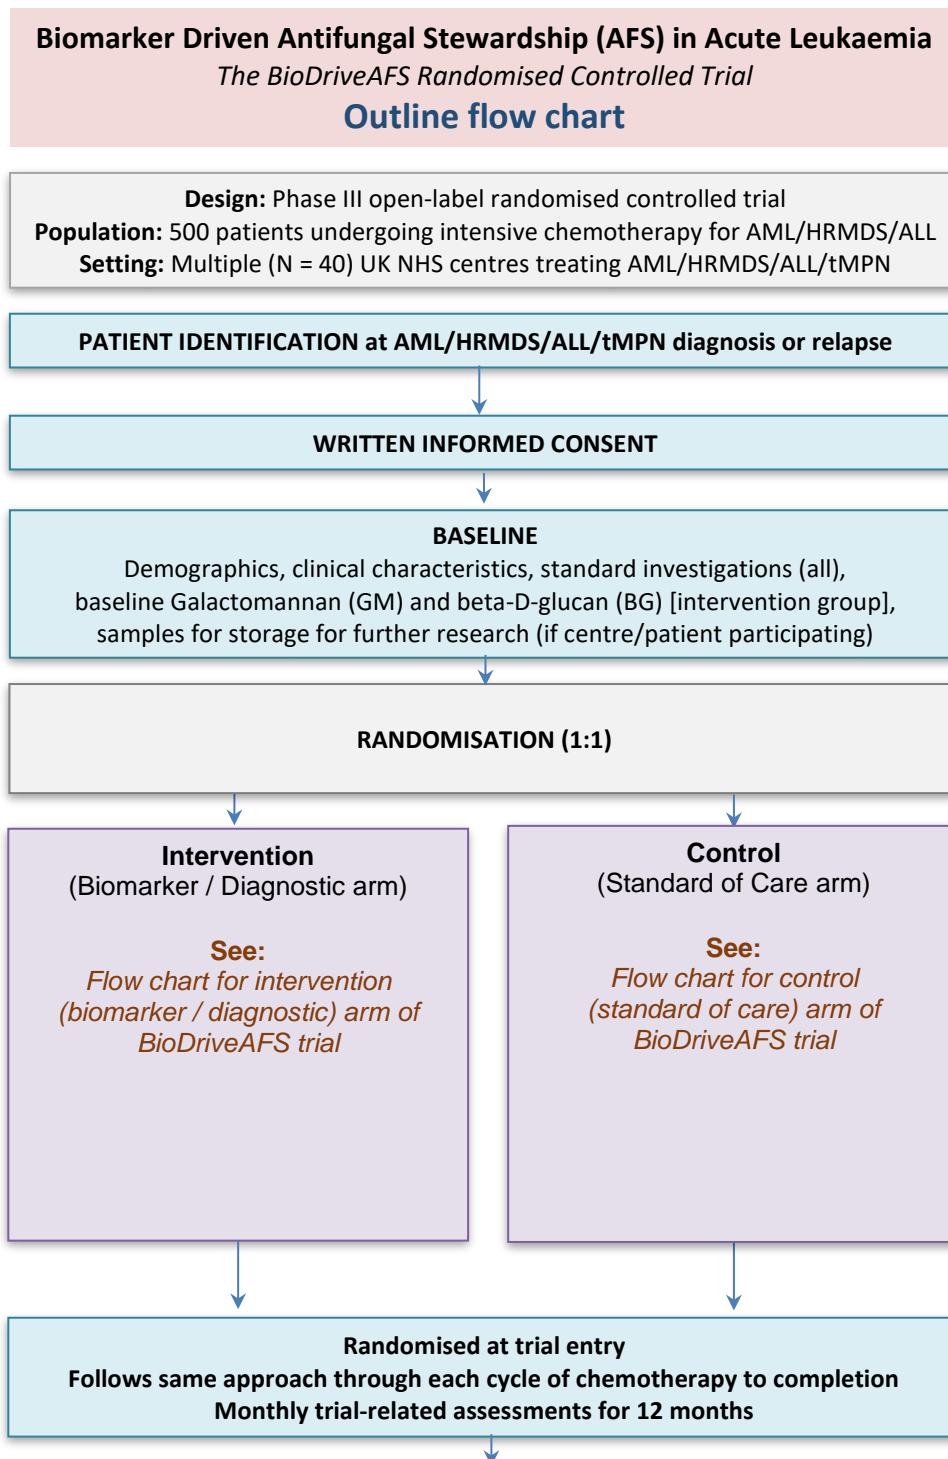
Biomarker Driven Antifungal Stewardship (AFS) in Acute Leukaemia
The BioDriveAFS Randomised Controlled Trial
Outline flow chart

Design: Phase III open-label randomised controlled trial
Population: 500 patients undergoing intensive chemotherapy for AML/HRMDS/ALL
Setting: Multiple (N = 40) UK NHS centres treating AML/HRMDS/ALL/tMPN

PATIENT IDENTIFICATION at AML/HRMDS/ALL/tMPN diagnosis or relapse

WRITTEN INFORMED CONSENT

BASELINE
Demographics, clinical characteristics, standard investigations (all), baseline Galactomannan (GM) and beta-D-glucan (BG) [intervention group], samples for storage for further research (if centre/patient participating)

RANDOMISATION (1:1)

Intervention
(Biomarker / Diagnostic arm)

See:
Flow chart for intervention (biomarker / diagnostic) arm of BioDriveAFS trial

Control
(Standard of Care arm)

See:
Flow chart for control (standard of care) arm of BioDriveAFS trial

Randomised at trial entry
Follows same approach through each cycle of chemotherapy to completion
Monthly trial-related assessments for 12 months